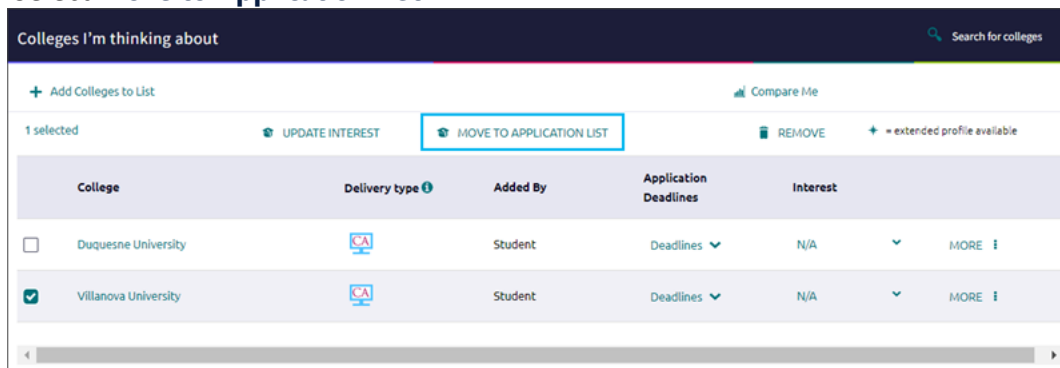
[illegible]

Colleges I'm thinking about

Search for colleges

+ Add Colleges to List

Compare Me

1 selected

UPDATE INTEREST

MOVE TO APPLICATION LIST

REMOVE

+ = extended profile available

| | College | Delivery type | Added By | Application Deadlines | Interest | | |
|---|---|---|---|---|---|---|---|
| | Duquesne University | CA | Student | Deadlines | N/A | | MORE |
| | Villanova University | CA | Student | Deadlines | N/A | | MORE |